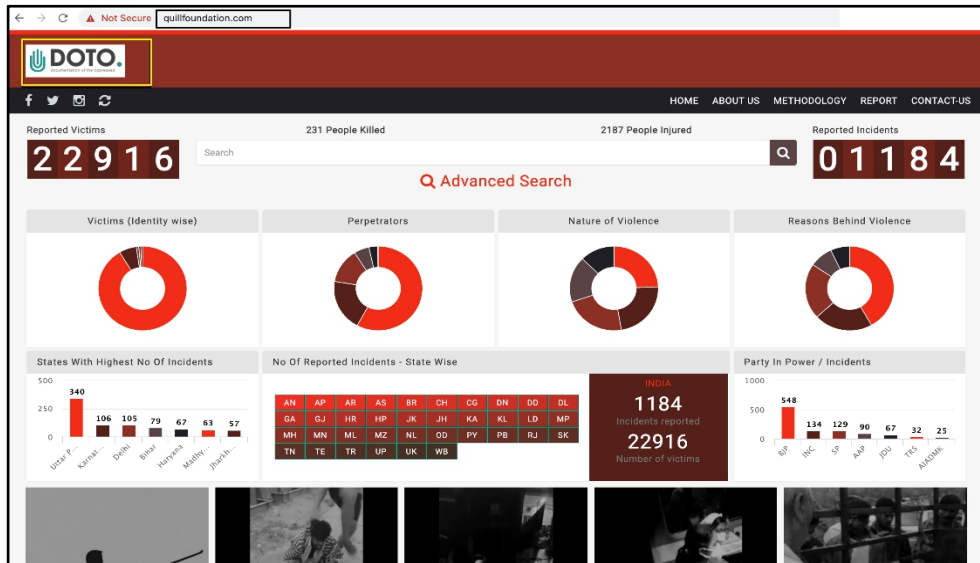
Not Secure quillfoundation.com

DOTO.
Documentation of the Oppressed

HOME ABOUT US METHODOLOGY REPORT CONTACT-US

Reported Victims
22916

231 People Killed

2187 People Injured

Search

Advanced Search

Reported Incidents
01184

Victims (Identity wise)

Perpetrators

Nature of Violence

Reasons Behind Violence

States With Highest No Of Incidents

500
250
0

340 106 105 79 67 63 57

Uttar P... Karnat... Delhi Bihar Haryana Madhy... Jharkh...

No Of Reported Incidents - State Wise

| AN | AP | AR | AS | BR | CH | CG | DN | DD | DL |
|---|---|---|---|---|---|---|---|---|---|
| GA | GJ | HR | HP | JK | JH | KA | KL | LD | MP |
| MH | MN | ML | MZ | NL | OD | PY | PB | RJ | SK |
| TN | TE | TR | UP | UK | WB | | | | |

INDIA
1184
Incidents reported
22916
Number of victims

Party In Power / Incidents

1000
500
0

548 134 129 90 67 32 25

BJP INC SP AAP JDU TRS AIADMK